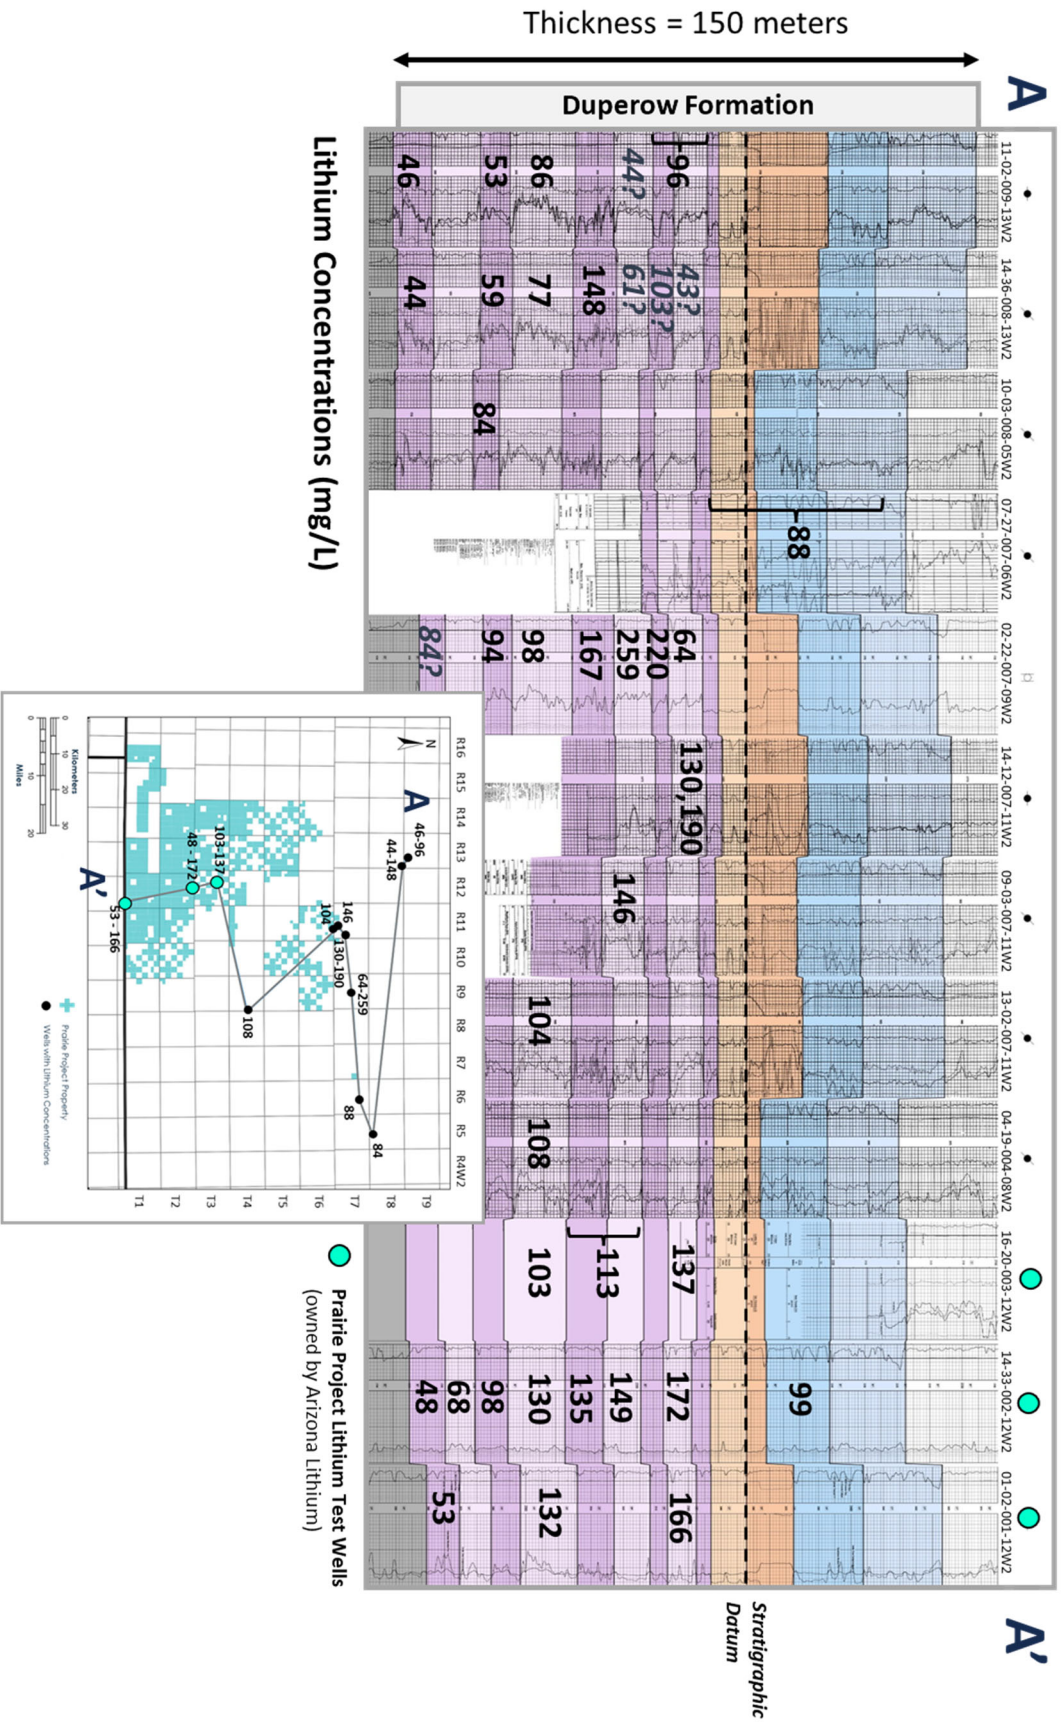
Thickness = 150 meters

Duperow Formation

A

A'

11-02-009-13W2
14-36-008-13W2
10-03-008-05W2
07-27-007-06W2
02-22-007-09W2
14-12-007-11W2
09-03-007-11W2
13-02-007-11W2
04-19-004-08W2
16-20-003-12W2
14-33-002-12W2
01-02-001-12W2

Stratigraphic Datum

96
44?
86
53
46

43?
103?
61?
148
77
59
44

84

88

64
220
259
167
98
94
84?

130,190

146

104

108

137
113
103

99
172
149
135
130
98
68
48

166
132
53

Lithium Concentrations (mg/L)

Prairie Project Lithium Test Wells
(owned by Arizona Lithium)

R16 R15 R14 R13 R12 R11 R10 R9 R8 R7 R6 R5 R4W2

T1 T2 T3 T4 T5 T6 T7 T8 T9

N

A

A'

46-96
44-148
103-137
48 - 172
53 - 166
146
104
130-190
64-259
108
88
84

Prairie Project Property
Wells with Lithium Concentrations

Kilometers
0 10 20 30
0 10 20
Miles